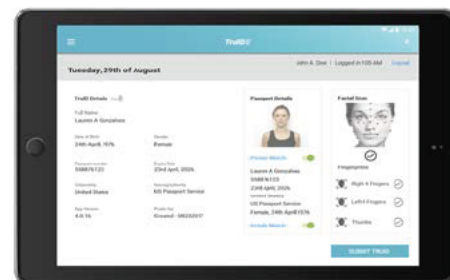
TruID

Tuesday, 29th of August

John A. Doe | Logged in 9:05 AM Logout

TruID Details

Full Name
Lauren A Gonzalves

Date of Birth
24th April 1976

Gender
Female

Passport number
558876123

Expiry Date
23rd April, 2026

Citizenship
United States

Issuing Authority
US Passport Service

App Version
4.0.16

Photo Tag
Ground - 5822017

Passport Details

Picture Match

Lauren A Gonzalves
558876123
23rd April, 2026
US Passport Service
Female, 24th April 1976

Details Match

Facial Scan

Fingerprints

Right 4 Fingers

Left 4 Fingers

Thumbs

SUBMIT TRUID